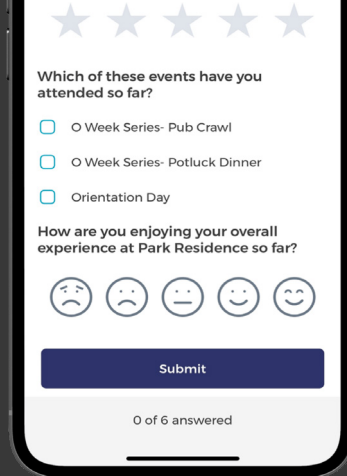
Which of these events have you attended so far?

O Week Series- Pub Crawl

O Week Series- Potluck Dinner

Orientation Day

How are you enjoying your overall experience at Park Residence so far?

Submit

0 of 6 answered